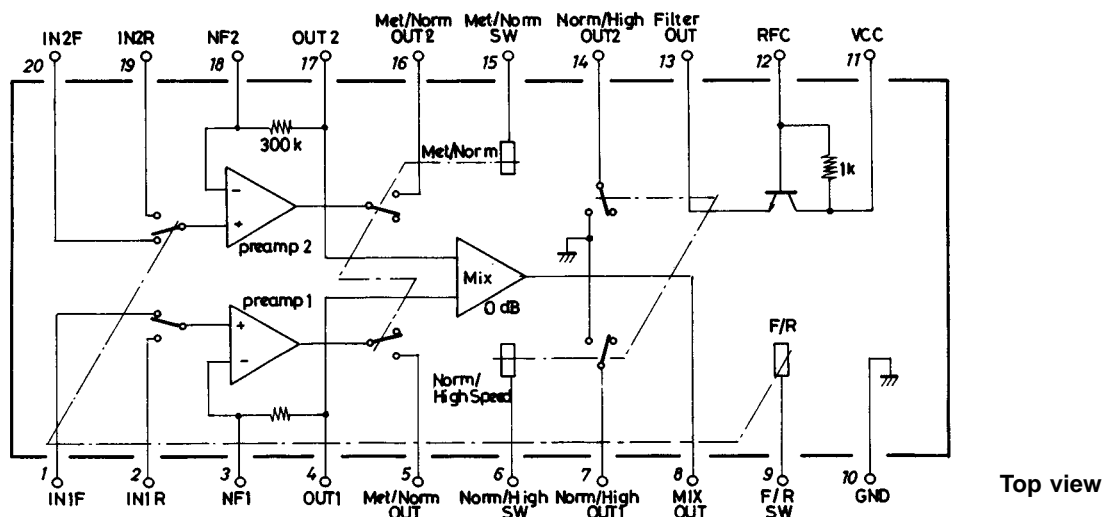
IN2F 20
IN2R 19
NF2 18
OUT 2 17
Met/Norm OUT2 16
Met/Norm SW 15
Norm/High OUT2 14
Filter OUT 13
RFC 12
VCC 11

300 k
Met/Norm
1k
preamp 2
Mix
0 dB
preamp 1
F/R
Norm/ High Speed

1 IN1F
2 IN1R
3 NF1
4 OUT1
5 Met/Norm OUT
6 Norm/High SW
7 Norm/High OUT1
8 MIX OUT
9 F/R SW
10 GND

Top view